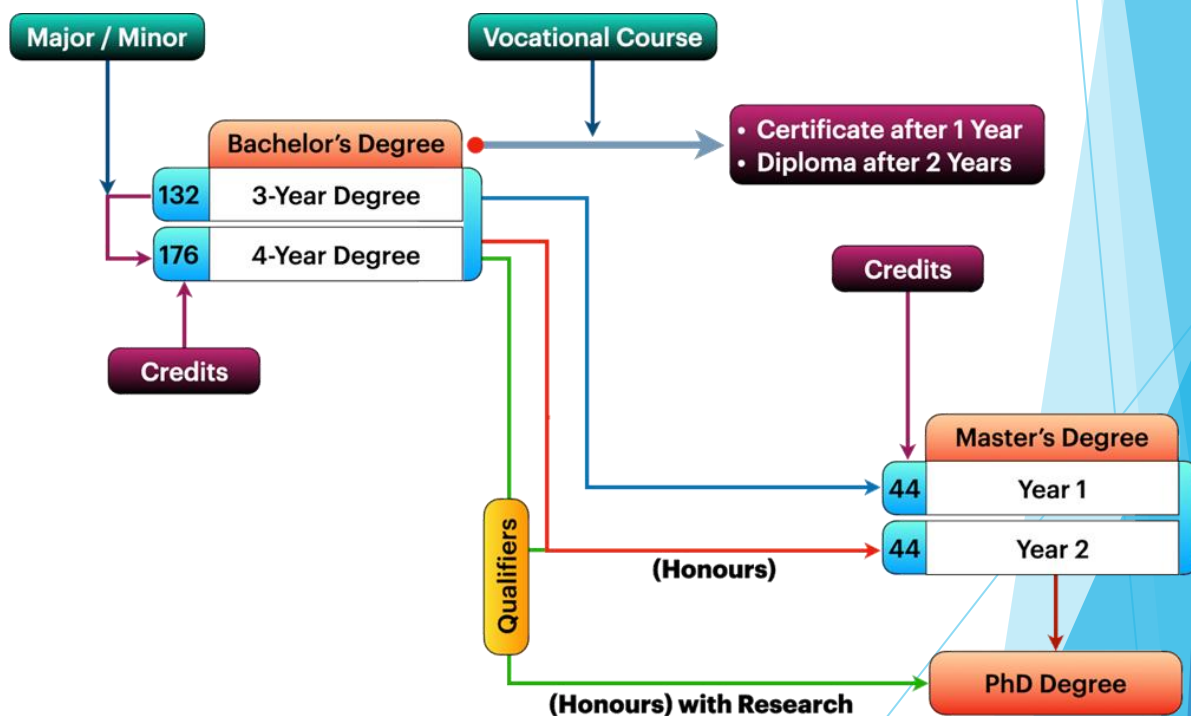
Major / Minor

Vocational Course

Bachelor's Degree

• Certificate after 1 Year
• Diploma after 2 Years

| 132 | 3-Year Degree |
|---|---|
| 176 | 4-Year Degree |

Credits

Credits

Master's Degree

| 44 | Year 1 |
|---|---|
| 44 | Year 2 |

Qualifiers

(Honours)

PhD Degree

(Honours) with Research